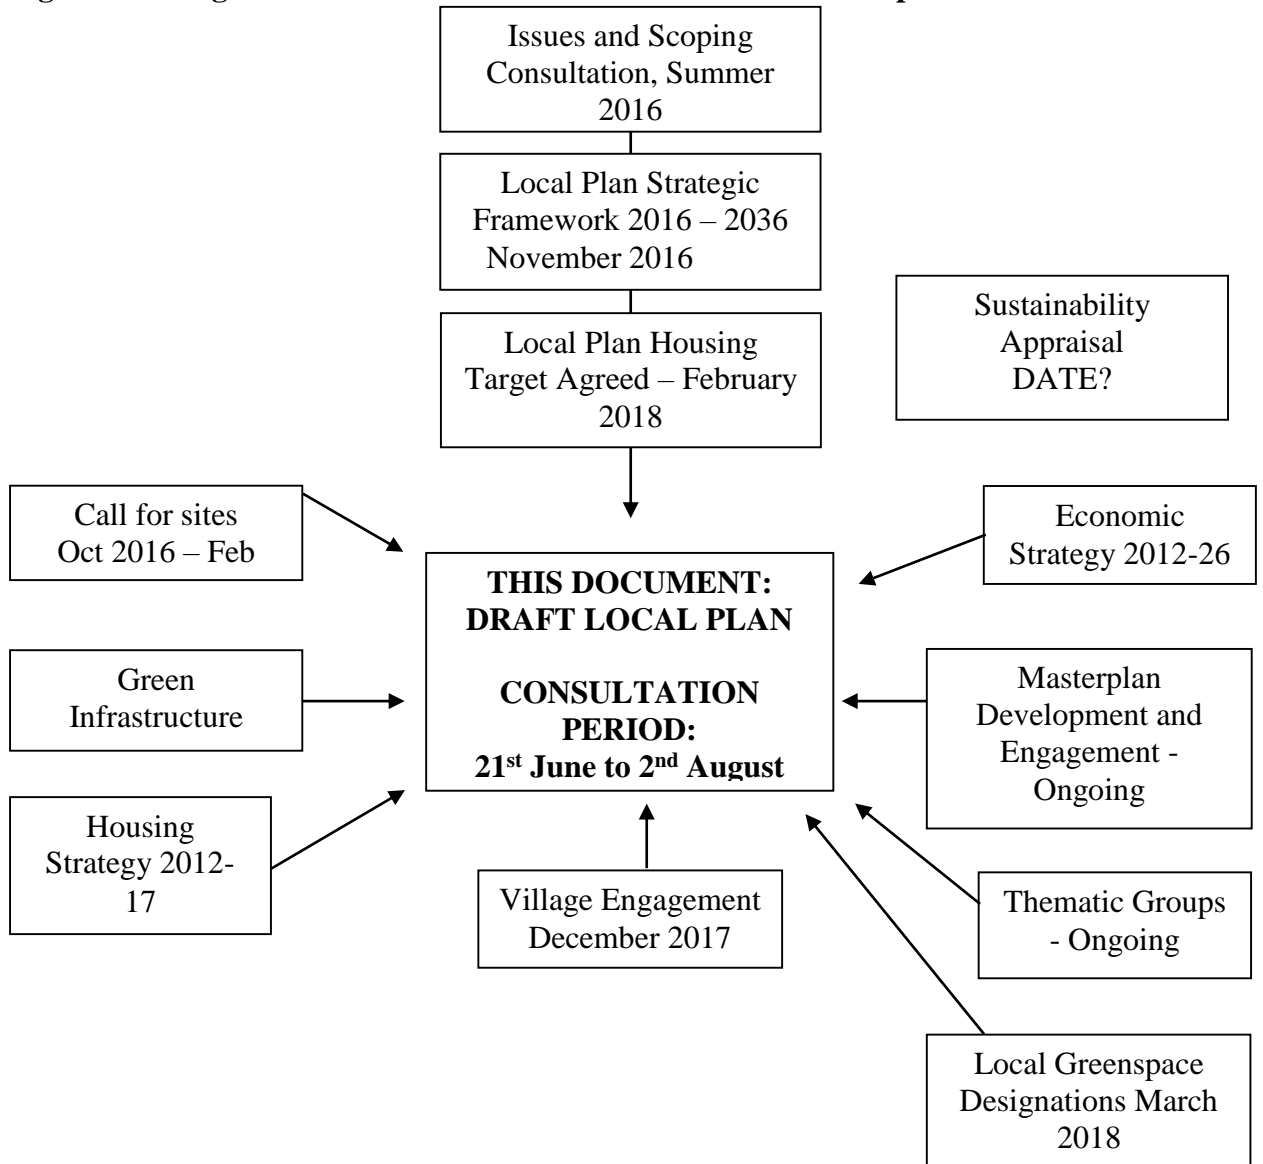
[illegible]

Issues and Scoping Consultation, Summer 2016

Local Plan Strategic Framework 2016 – 2036 November 2016

Local Plan Housing Target Agreed – February 2018

Sustainability Appraisal DATE?

Call for sites Oct 2016 – Feb

Economic Strategy 2012-26

**THIS DOCUMENT: DRAFT LOCAL PLAN**

**CONSULTATION PERIOD: 21$^{st}$ June to 2$^{nd}$ August**

Green Infrastructure

Masterplan Development and Engagement - Ongoing

Housing Strategy 2012-17

Village Engagement December 2017

Thematic Groups - Ongoing

Local Greenspace Designations March 2018